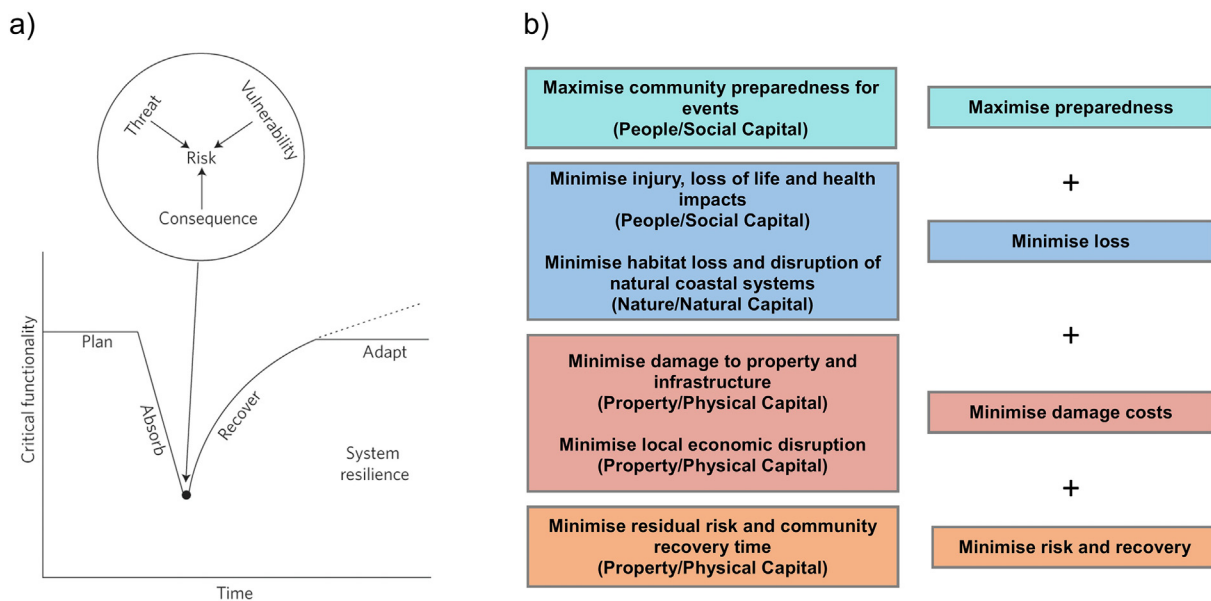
a)

Threat
Vulnerability
Risk
Consequence

Critical functionality
Plan
Absorb
Recover
Adapt
System resilience
Time

b)

Maximise community preparedness for events
(People/Social Capital)

Maximise preparedness

+

Minimise injury, loss of life and health impacts
(People/Social Capital)

Minimise habitat loss and disruption of natural coastal systems
(Nature/Natural Capital)

Minimise loss

+

Minimise damage to property and infrastructure
(Property/Physical Capital)

Minimise local economic disruption
(Property/Physical Capital)

Minimise damage costs

+

Minimise residual risk and community recovery time
(Property/Physical Capital)

Minimise risk and recovery